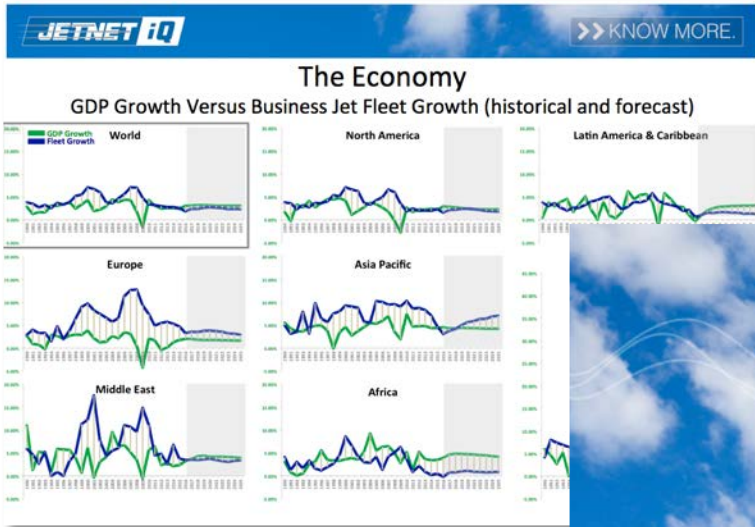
JETNET iQ

>> KNOW MORE.

The Economy

GDP Growth Versus Business Jet Fleet Growth (historical and forecast)

GDP Growth
Fleet Growth

World

North America

Latin America & Caribbean

Europe

Asia Pacific

Middle East

Africa